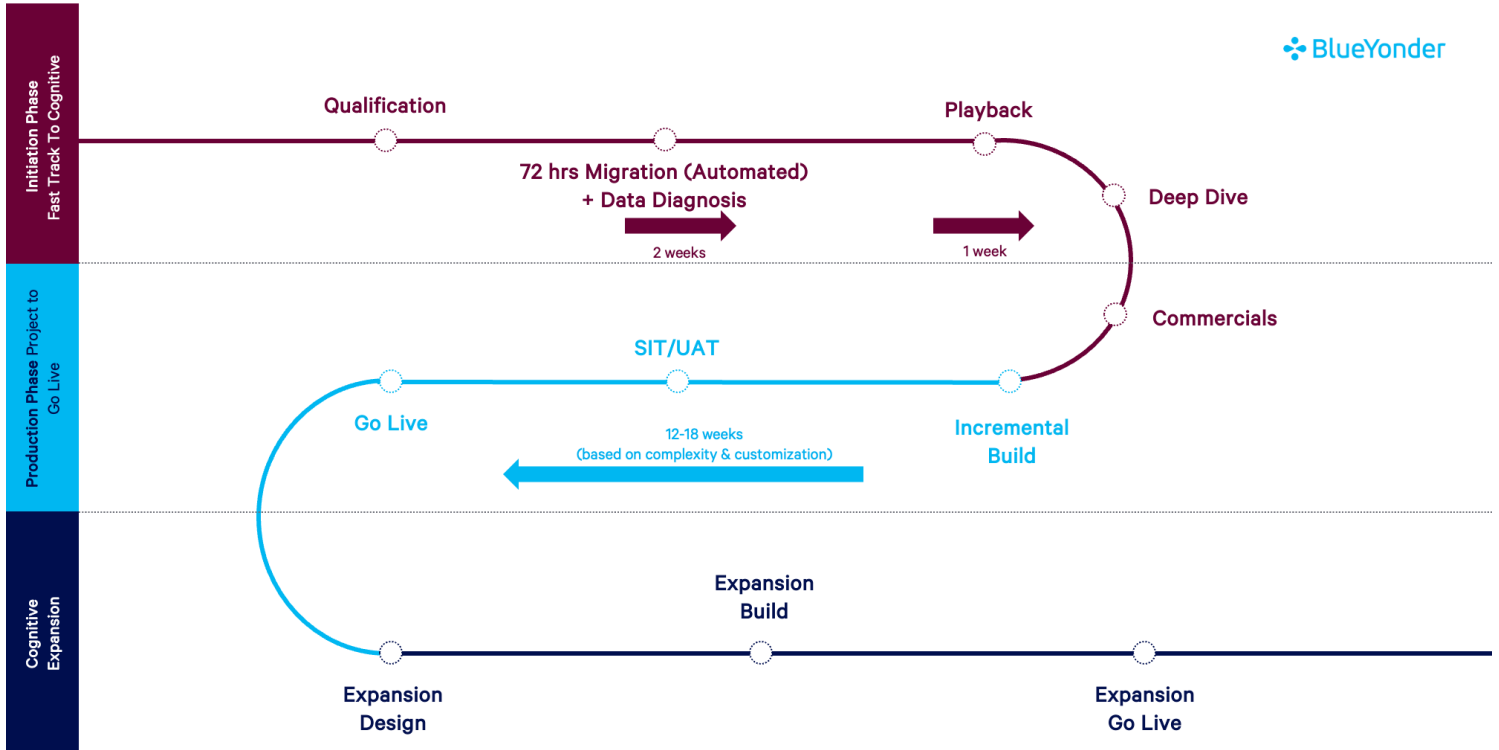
Initiation Phase
Fast Track To Cognitive

Production Phase Project to Go Live

Cognitive Expansion

BlueYonder

Qualification

Playback

72 hrs Migration (Automated) + Data Diagnosis

2 weeks

1 week

Deep Dive

Commercials

SIT/UAT

Go Live

12-18 weeks
(based on complexity & customization)

Incremental Build

Expansion Build

Expansion Design

Expansion Go Live